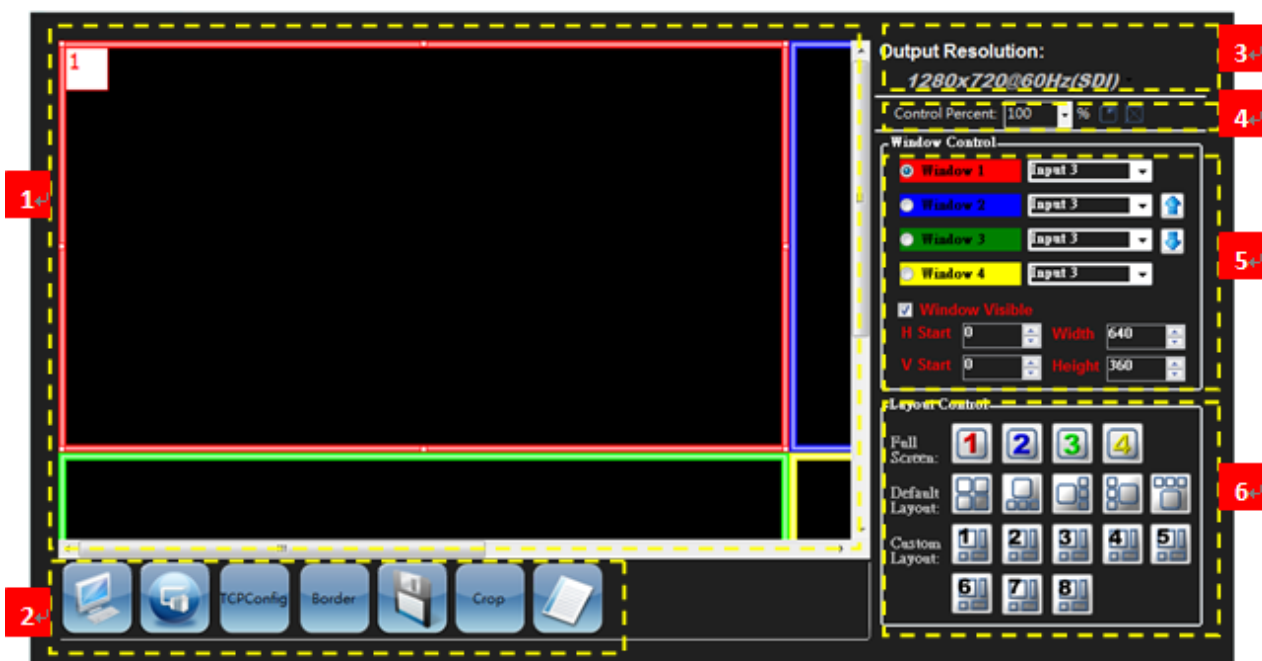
1

1

2

TCPConfig Border Crop

Output Resolution:

1280x720@60Hz(SDI)

3

Control Percent: 100 %

4

Window Control

Window 1 Input 3

Window 2 Input 3

Window 3 Input 3

Window 4 Input 3

5

Window Visible

H Start 0 Width 640

V Start 0 Height 360

Layout Control

Full Screen: 1 2 3 4

6

Default Layout:

Custom Layout: 1 2 3 4 5

6 7 8